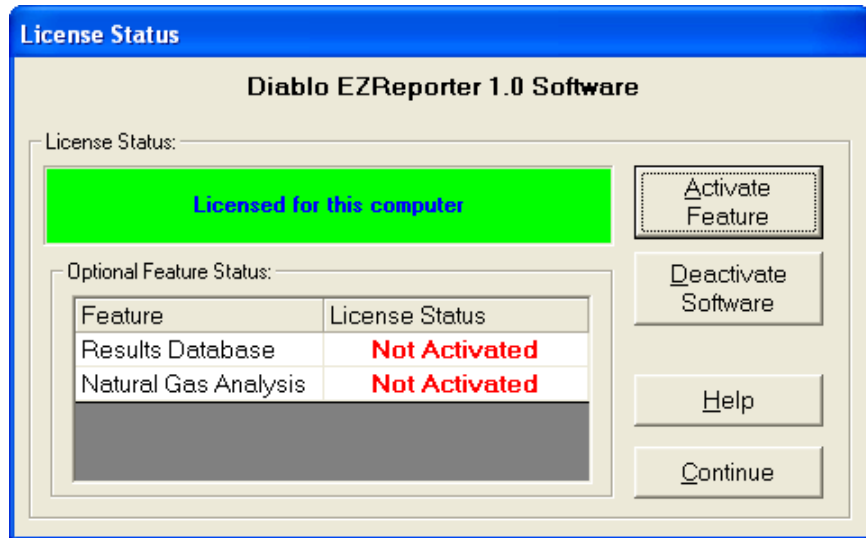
License Status

Diablo EZReporter 1.0 Software

License Status:

Licensed for this computer

Activate Feature

Deactivate Software

Optional Feature Status:

| Feature | License Status |
|---|---|
| Results Database | Not Activated |
| Natural Gas Analysis | Not Activated |

Help

Continue